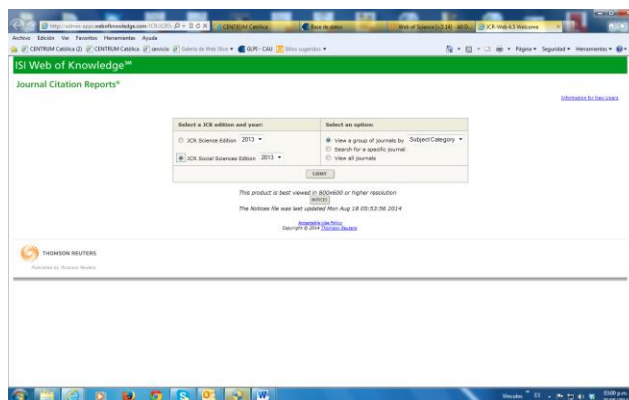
http://admin-apps.webofknowledge.com/JCR/JCR?P ρ ▾ ≅ ¢ ✕ | CENTRUM Católica | Base de datos | Web of Science [v.5.14] - All D... | JCR-Web 4.5 Welcome ✕

Archivo Edición Ver Favoritos Herramientas Ayuda

CENTRUM Católica (2) CENTRUM Católica servicio Galería de Web Slice ▾ OLPI - CAU Sitios sugeridos ▾

Página ▾ Seguridad ▾ Herramientas ▾

ISI Web of Knowledge℠

Journal Citation Reports®

Information for New Users

| Select a JCR edition and year: | Select an option: |
|---|---|
| JCR Science Edition 2013 ▾ | View a group of journals by Subject Category ▾ |
| JCR Social Sciences Edition 2013 ▾ | Search for a specific journal |
| | View all journals |

SUBMIT

This product is best viewed in 800x600 or higher resolution

NOTICES

The Notices file was last updated Mon Aug 18 05:53:56 2014

Acceptable Use Policy
Copyright © 2014 Thomson Reuters

THOMSON REUTERS

Published by Thomson Reuters

Vínculos 03:00 p.m.